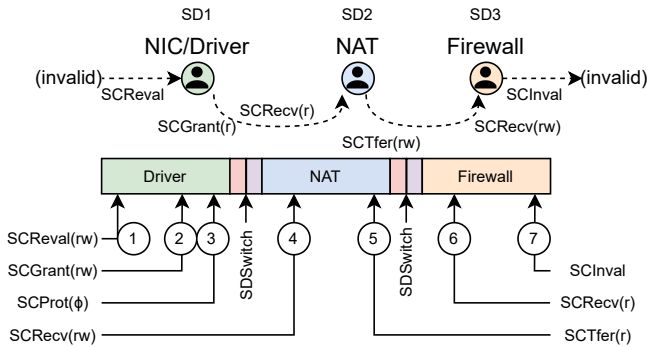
SD1
NIC/Driver
SD2
NAT
SD3
Firewall

(invalid)
SCReval
SCGrant(r)
SCRecv(r)
SCTfer(rw)
SCRecv(rw)
SCInval
(invalid)

Driver
NAT
Firewall

SDSwitch
SDSwitch

1
2
3
4
5
6
7

SCReval(rw)
SCGrant(rw)
SCProt(ϕ)
SCRecv(rw)
SCInval
SCRecv(r)
SCTfer(r)